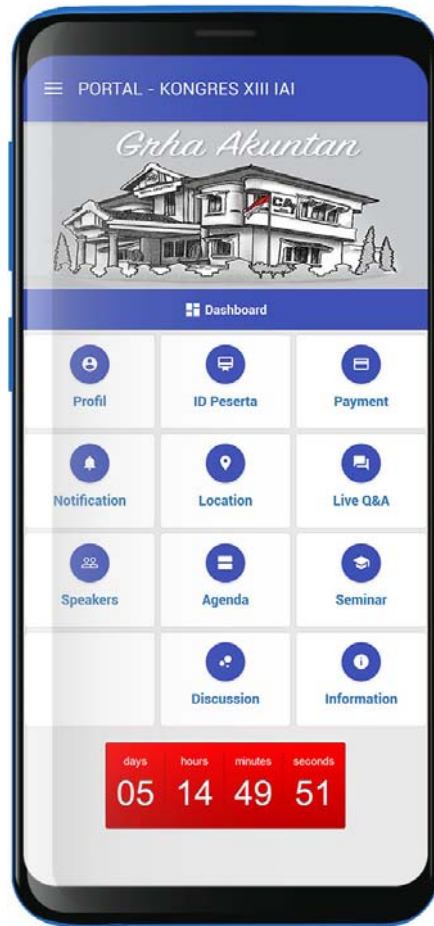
PORTAL - KONGRES XIII IAI

Grha Akuntan

Dashboard

Profil
ID Peserta
Payment
Notification
Location
Live Q&A
Speakers
Agenda
Seminar
Discussion
Information

| days | hours | minutes | seconds |
|---|---|---|---|
| 05 | 14 | 49 | 51 |